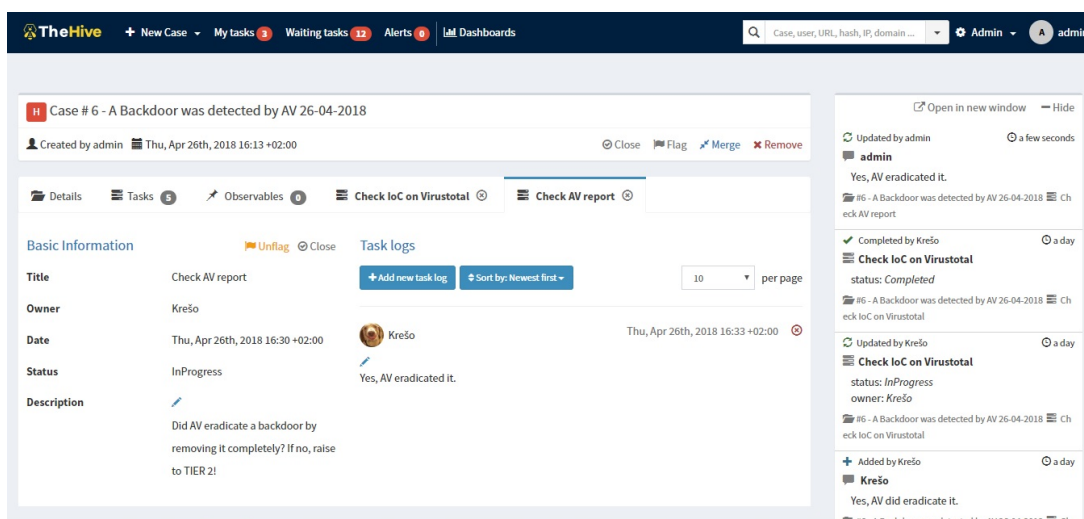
TheHive + New Case My tasks 3 Waiting tasks 12 Alerts 0 Dashboards

Case, user, URL, hash, IP, domain ... Admin A admi

H Case # 6 - A Backdoor was detected by AV 26-04-2018

Created by admin Thu, Apr 26th, 2018 16:13 +02:00

Close Flag Merge Remove

Details Tasks 5 Observables 0 Check IoC on Virustotal Check AV report

Basic Information Unflag Close

Title Check AV report

Owner Krešo

Date Thu, Apr 26th, 2018 16:30 +02:00

Status InProgress

Description

Did AV eradicate a backdoor by removing it completely? If no, raise to TIER 2!

Task logs

+ Add new task log Sort by: Newest first

10 per page

Krešo Thu, Apr 26th, 2018 16:33 +02:00

Yes, AV eradicated it.

Open in new window — Hide

Updated by admin a few seconds
admin
Yes, AV eradicated it.
#6 - A Backdoor was detected by AV 26-04-2018 Check AV report

Completed by Krešo a day
Check IoC on Virustotal
status: Completed
#6 - A Backdoor was detected by AV 26-04-2018 Check IoC on Virustotal

Updated by Krešo a day
Check IoC on Virustotal
status: InProgress
owner: Krešo
#6 - A Backdoor was detected by AV 26-04-2018 Check IoC on Virustotal

Added by Krešo a day
Krešo
Yes, AV did eradicate it.
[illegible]